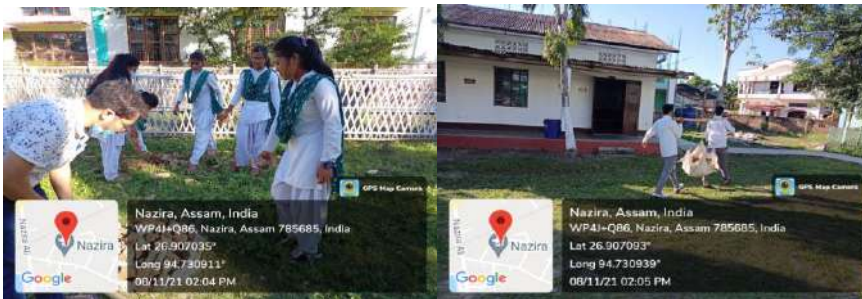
GPS Map Camera
Nazira
Google
Nazira, Assam, India
WP4J+Q86, Nazira, Assam 785685, India
Lat 26.907035°
Long 94.730911°
08/11/21 02:04 PM

GPS Map Camera
Nazira
Google
Nazira, Assam, India
WP4J+Q86, Nazira, Assam 785685, India
Lat 26.907093°
Long 94.730939°
08/11/21 02:05 PM